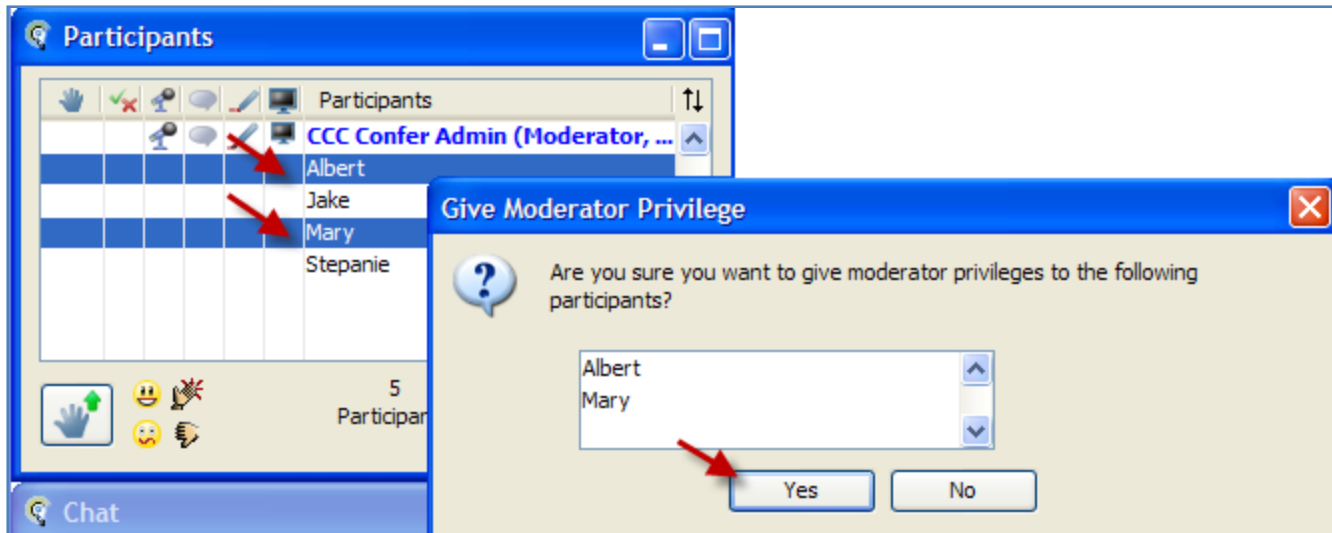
Participants

Participants

CCC Confer Admin (Moderator, ...
Albert
Jake
Mary
Stepanie

5
Participan

Chat

Give Moderator Privilege

Are you sure you want to give moderator privileges to the following participants?

Albert
Mary

Yes
No